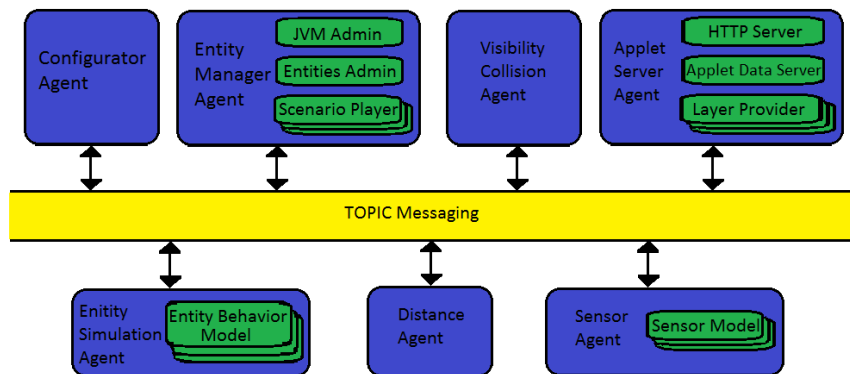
Configurator Agent

Entity Manager Agent

JVM Admin

Entities Admin

Scenario Player

Visibility Collision Agent

Applet Server Agent

HTTP Server

Applet Data Server

Layer Provider

TOPIC Messaging

Enitity Simulation Agent

Entity Behavior Model

Distance Agent

Sensor Agent

Sensor Model